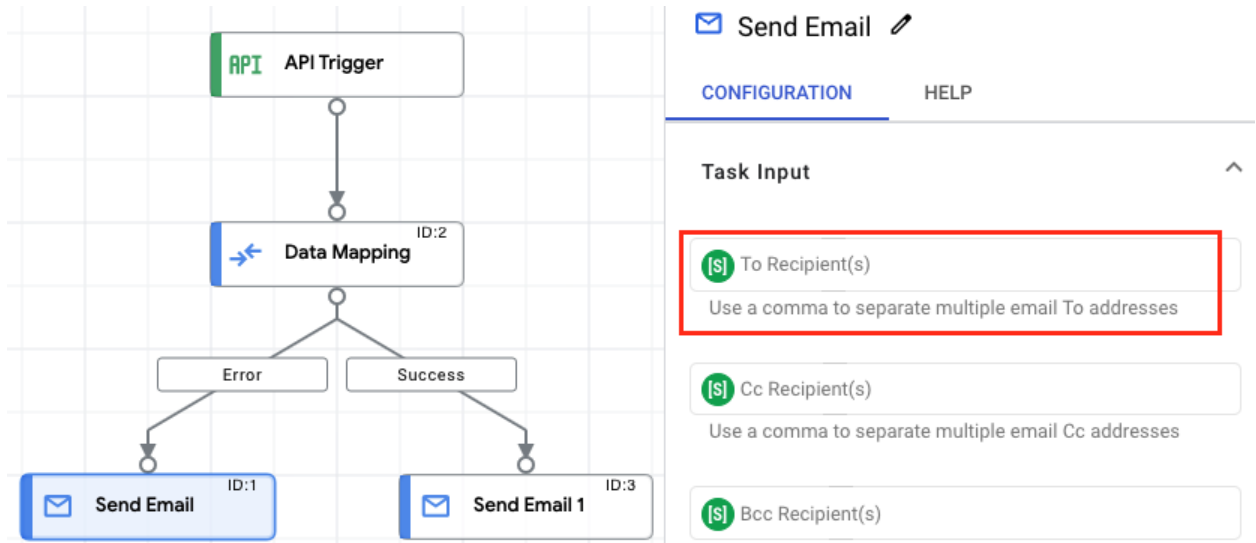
API API Trigger

Data Mapping ID:2

Error

Success

Send Email ID:1

Send Email 1 ID:3

Send Email

CONFIGURATION

HELP

Task Input

[S] To Recipient(s)

Use a comma to separate multiple email To addresses

[S] Cc Recipient(s)

Use a comma to separate multiple email Cc addresses

[S] Bcc Recipient(s)